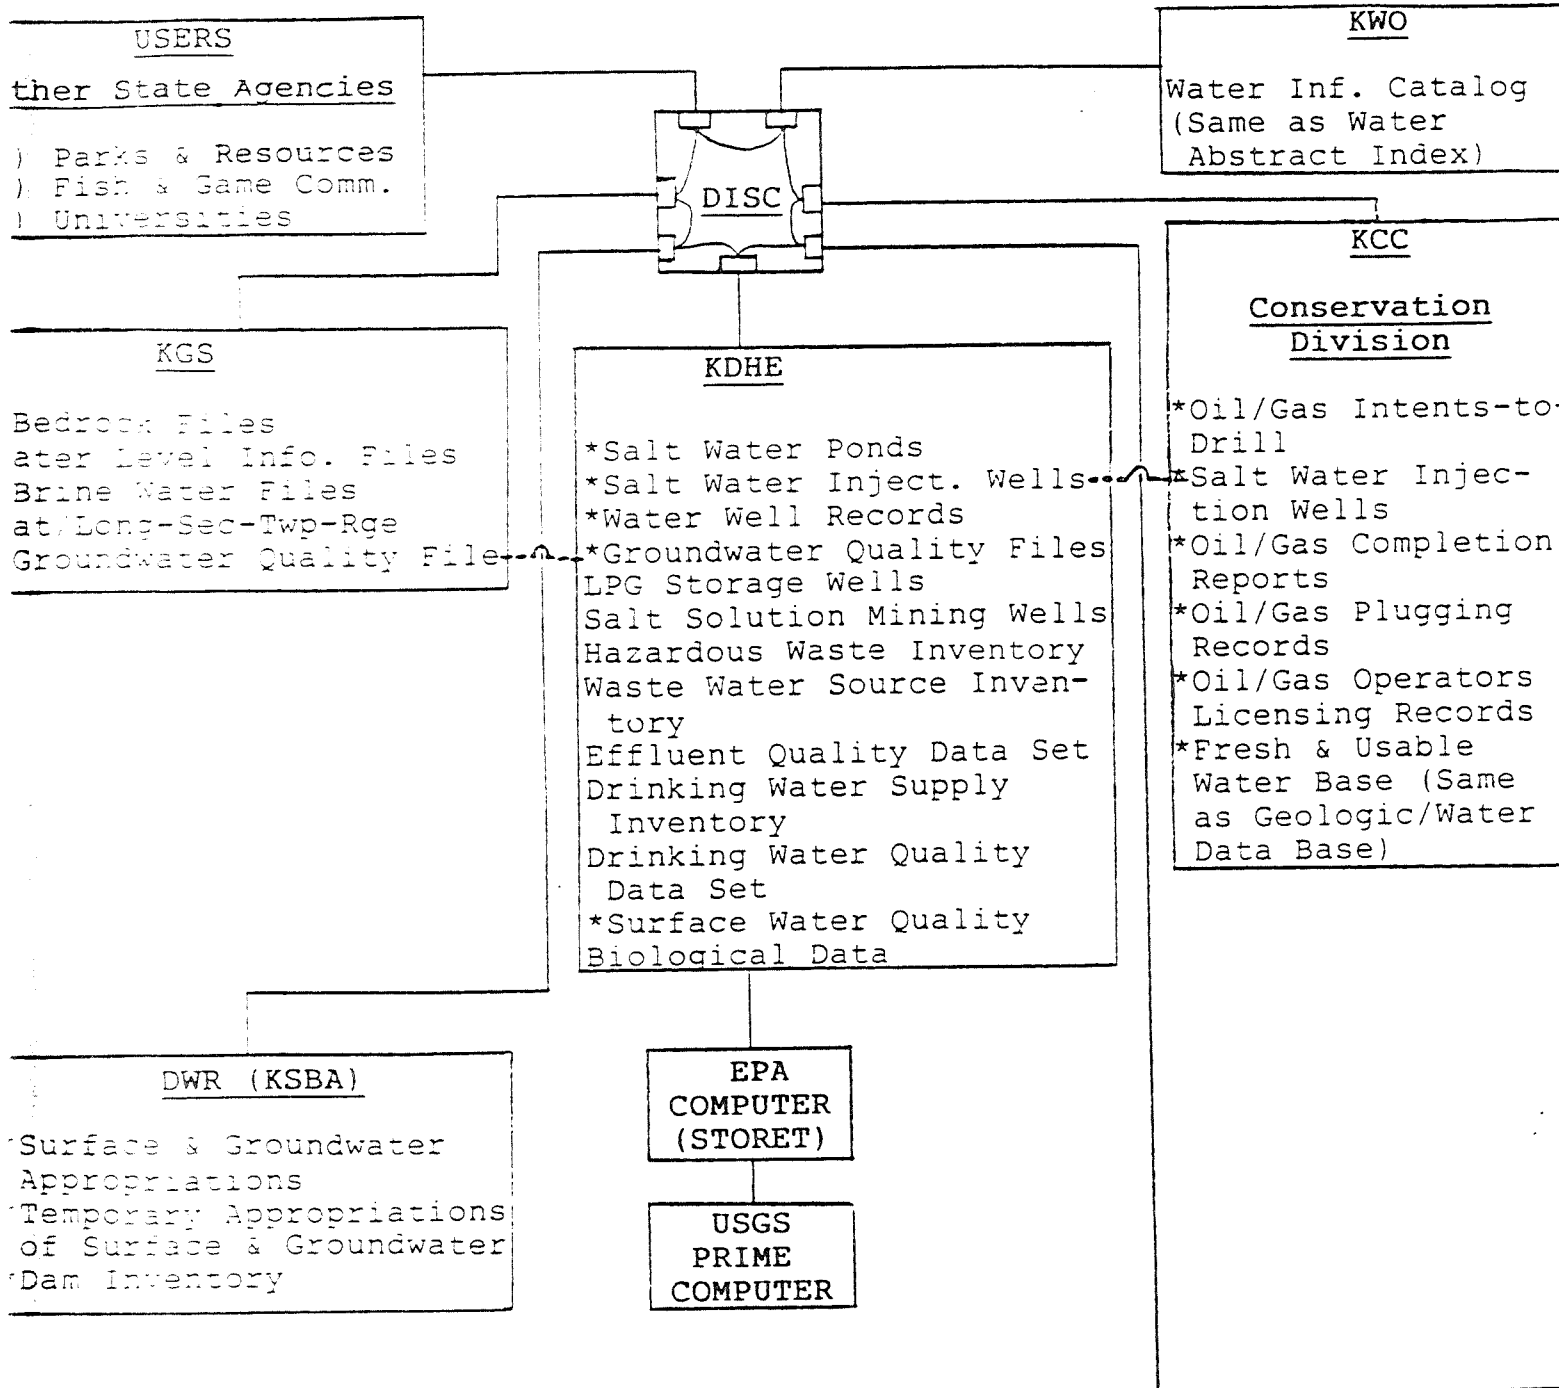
USERS

ther State Agencies

) Parks & Resources
) Fish & Game Comm.
) Universities

KWO

Water Inf. Catalog (Same as Water Abstract Index)

DISC

KCC

Conservation Division

*Oil/Gas Intents-to-Drill
*Salt Water Injection Wells
*Oil/Gas Completion Reports
*Oil/Gas Plugging Records
*Oil/Gas Operators Licensing Records
*Fresh & Usable Water Base (Same as Geologic/Water Data Base)

KGS

Bedrock Files
ater Level Info. Files
Brine Water Files
at/Long-Sec-Twp-Rge
Groundwater Quality File

KDHE

*Salt Water Ponds
*Salt Water Inject. Wells
*Water Well Records
*Groundwater Quality Files
LPG Storage Wells
Salt Solution Mining Wells
Hazardous Waste Inventory
Waste Water Source Inventory
Effluent Quality Data Set
Drinking Water Supply Inventory
Drinking Water Quality Data Set
*Surface Water Quality
Biological Data

DWR (KSBA)

·Surface & Groundwater Appropriations
·Temporary Appropriations of Surface & Groundwater
·Dam Inventory

EPA COMPUTER (STORET)

USGS PRIME COMPUTER